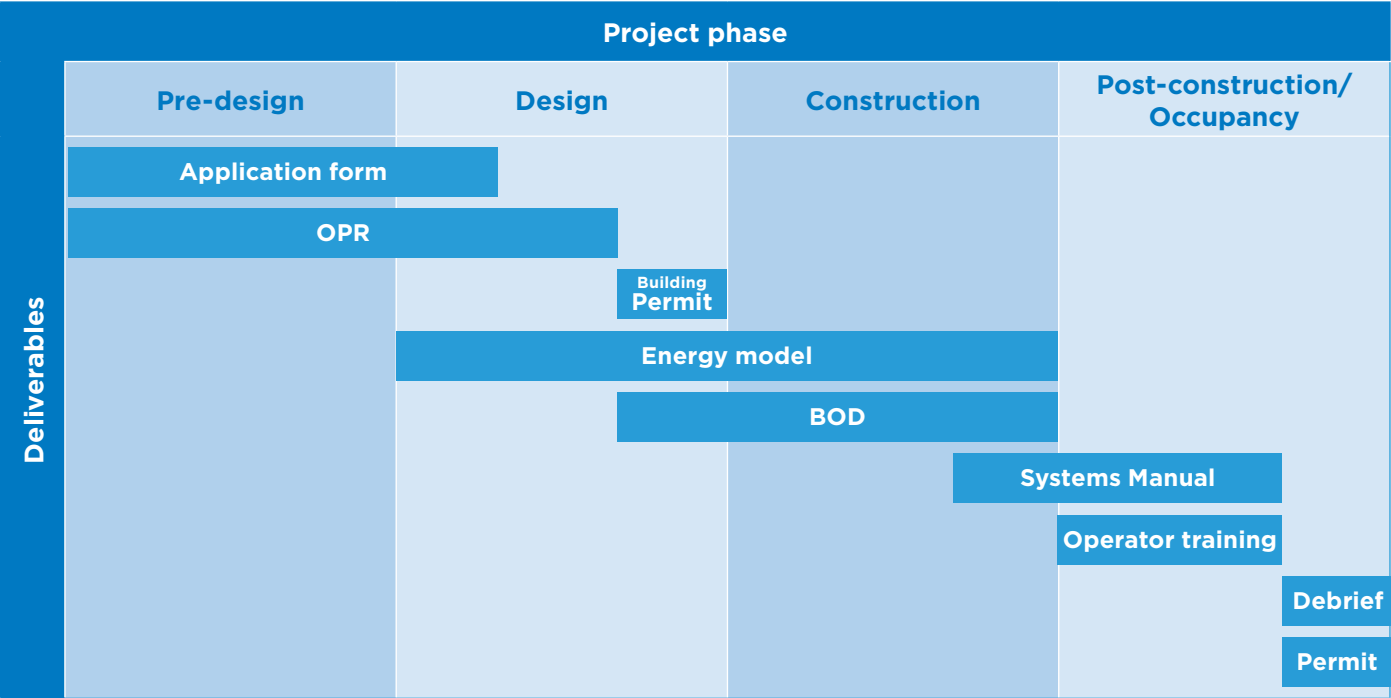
Project phase

Deliverables

Pre-design

Design

Construction

Post-construction/ Occupancy

Application form

OPR

Building Permit

Energy model

BOD

Systems Manual

Operator training

Debrief

Permit